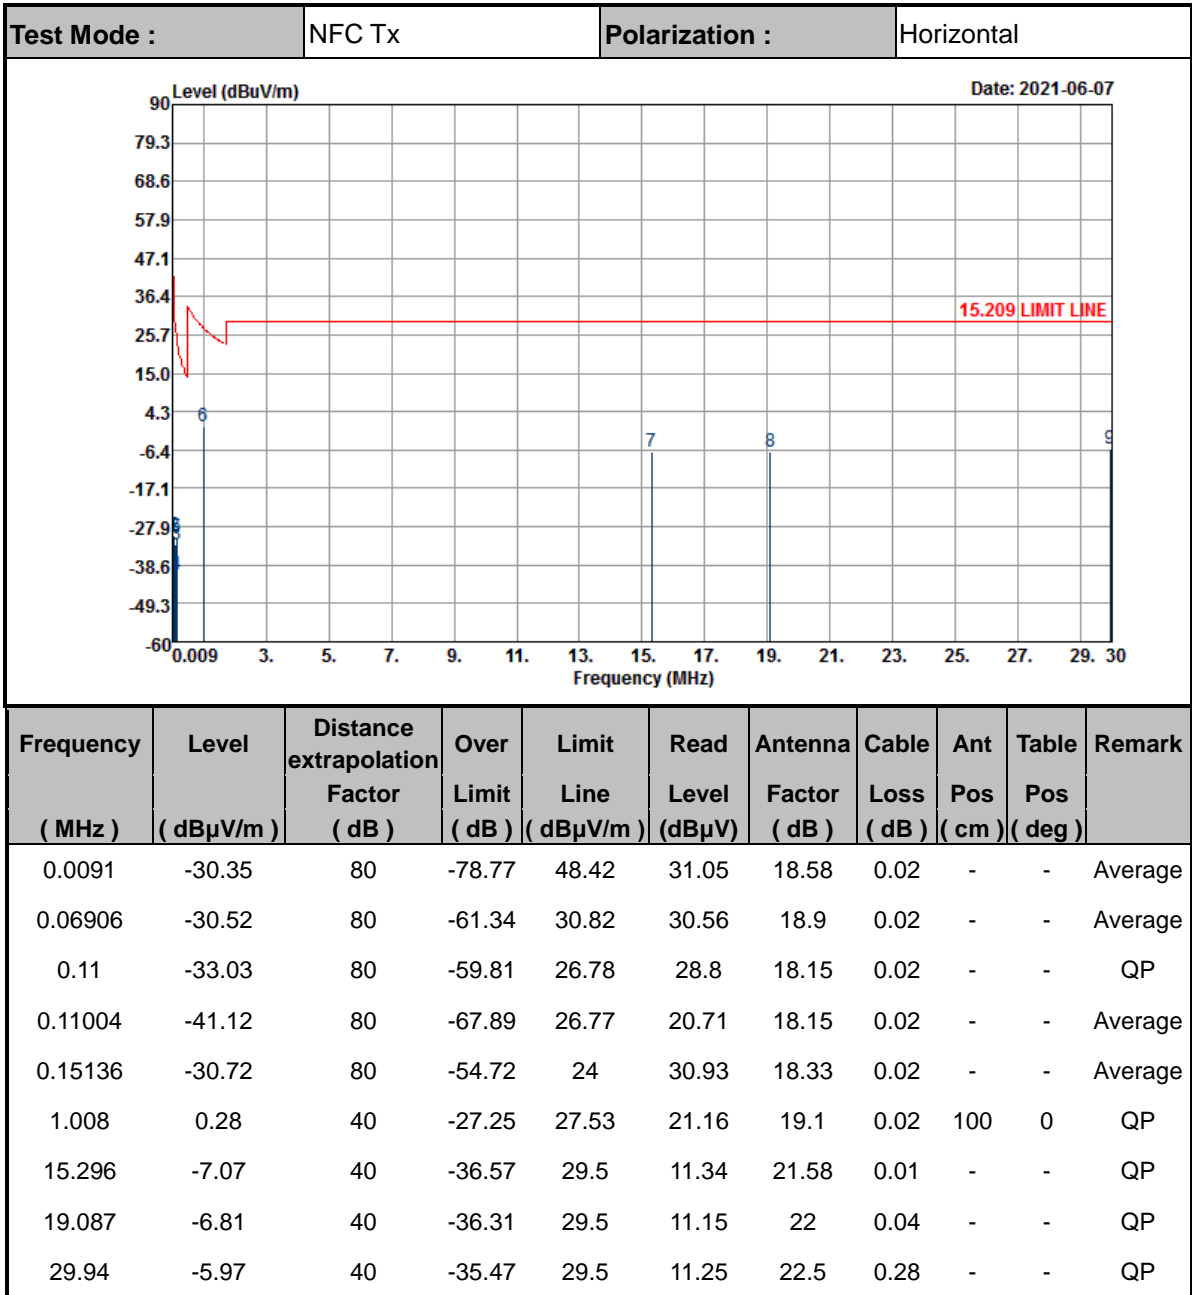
| Test Mode : | NFC Tx | Polarization : | Horizontal |
|---|---|---|---|

Level (dBuV/m)

Date: 2021-06-07

90
79.3
68.6
57.9
47.1
36.4
25.7
15.0
4.3
-6.4
-17.1
-27.9
-38.6
-49.3
-60

15.209 LIMIT LINE

6
7
8
9

0.009 3. 5. 7. 9. 11. 13. 15. 17. 19. 21. 23. 25. 27. 29. 30

Frequency (MHz)

| Frequency ( MHz ) | Level ( dBµV/m ) | Distance extrapolation Factor ( dB ) | Over Limit ( dB ) | Limit Line ( dBµV/m ) | Read Level (dBµV) | Antenna Factor ( dB ) | Cable Loss ( dB ) | Ant Pos ( cm ) | Table Pos ( deg ) | Remark |
|---|---|---|---|---|---|---|---|---|---|---|
| 0.0091 | -30.35 | 80 | -78.77 | 48.42 | 31.05 | 18.58 | 0.02 | - | - | Average |
| 0.06906 | -30.52 | 80 | -61.34 | 30.82 | 30.56 | 18.9 | 0.02 | - | - | Average |
| 0.11 | -33.03 | 80 | -59.81 | 26.78 | 28.8 | 18.15 | 0.02 | - | - | QP |
| 0.11004 | -41.12 | 80 | -67.89 | 26.77 | 20.71 | 18.15 | 0.02 | - | - | Average |
| 0.15136 | -30.72 | 80 | -54.72 | 24 | 30.93 | 18.33 | 0.02 | - | - | Average |
| 1.008 | 0.28 | 40 | -27.25 | 27.53 | 21.16 | 19.1 | 0.02 | 100 | 0 | QP |
| 15.296 | -7.07 | 40 | -36.57 | 29.5 | 11.34 | 21.58 | 0.01 | - | - | QP |
| 19.087 | -6.81 | 40 | -36.31 | 29.5 | 11.15 | 22 | 0.04 | - | - | QP |
| 29.94 | -5.97 | 40 | -35.47 | 29.5 | 11.25 | 22.5 | 0.28 | - | - | QP |